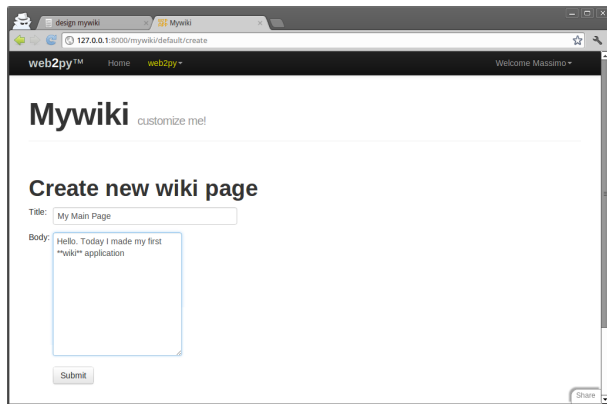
design mywiki
Mywiki
127.0.0.1:8000/mywiki/default/create

web2py™ Home web2py▾ Welcome Massimo▾

Mywiki customize me!

Create new wiki page

Title: My Main Page

Body: Hello. Today I made my first **wiki** application

Submit

Share